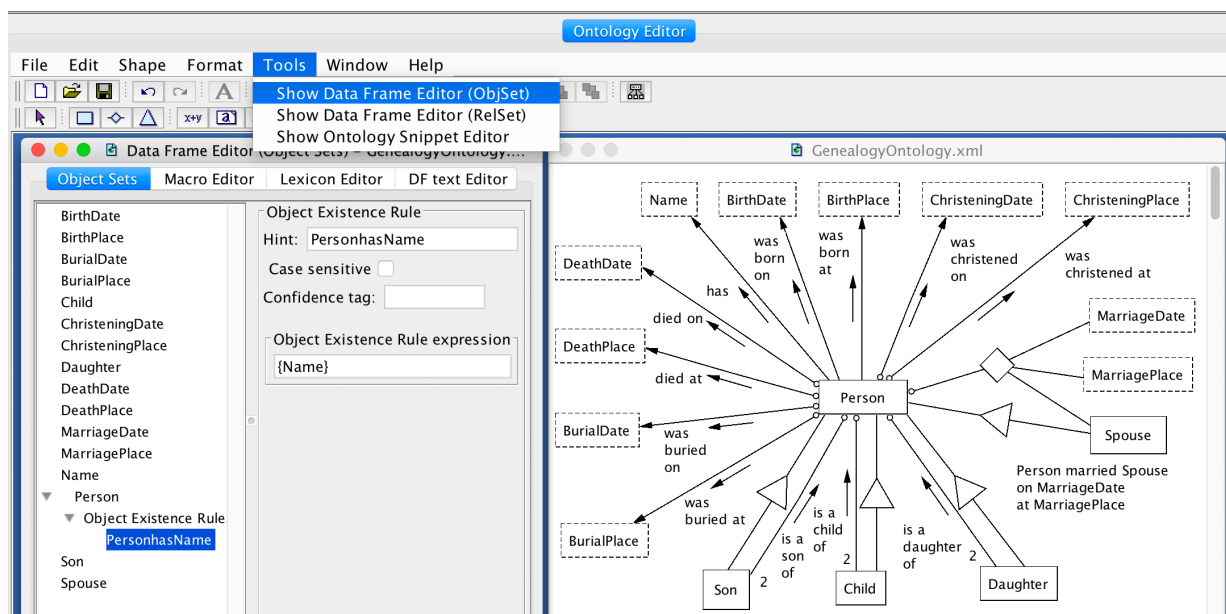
Ontology Editor

File Edit Shape Format Tools Window Help

Show Data Frame Editor (ObjSet)
Show Data Frame Editor (RelSet)
Show Ontology Snippet Editor

x+y

Data Frame Editor (Object Sets) - GenealogyOntology....

Object Sets | Macro Editor | Lexicon Editor | DF text Editor

BirthDate
BirthPlace
BurialDate
BurialPlace
Child
ChristeningDate
ChristeningPlace
Daughter
DeathDate
DeathPlace
MarriageDate
MarriagePlace
Name
Person
Object Existence Rule
PersonhasName
Son
Spouse

Object Existence Rule
Hint: PersonhasName
Case sensitive
Confidence tag:
Object Existence Rule expression
{Name}

GenealogyOntology.xml

Name
BirthDate
BirthPlace
ChristeningDate
ChristeningPlace
DeathDate
has
was born on
was born at
was christened on
was christened at
died on
DeathPlace
MarriageDate
died at
Person
MarriagePlace
BurialDate
was buried on
Spouse
Person married Spouse on MarriageDate at MarriagePlace
was buried at
BurialPlace
is a son of
is a child of
is a daughter of
2
2
2
Son
Child
Daughter